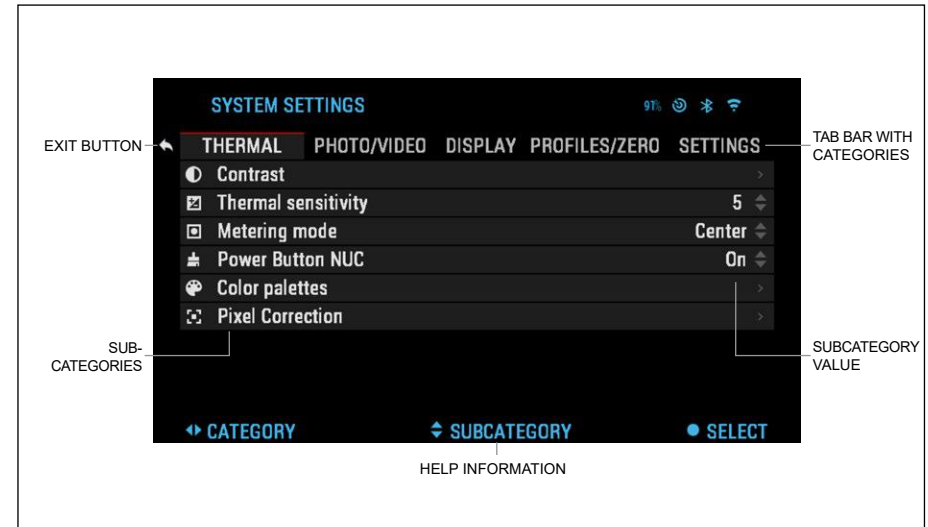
SYSTEM SETTINGS

91%

EXIT BUTTON

THERMAL PHOTO/VIDEO DISPLAY PROFILES/ZERO SETTINGS

TAB BAR WITH CATEGORIES

Contrast
Thermal sensitivity 5
Metering mode Center
Power Button NUC On
Color palettes
Pixel Correction

SUB-CATEGORIES

SUBCATEGORY VALUE

CATEGORY
SUBCATEGORY
SELECT

HELP INFORMATION